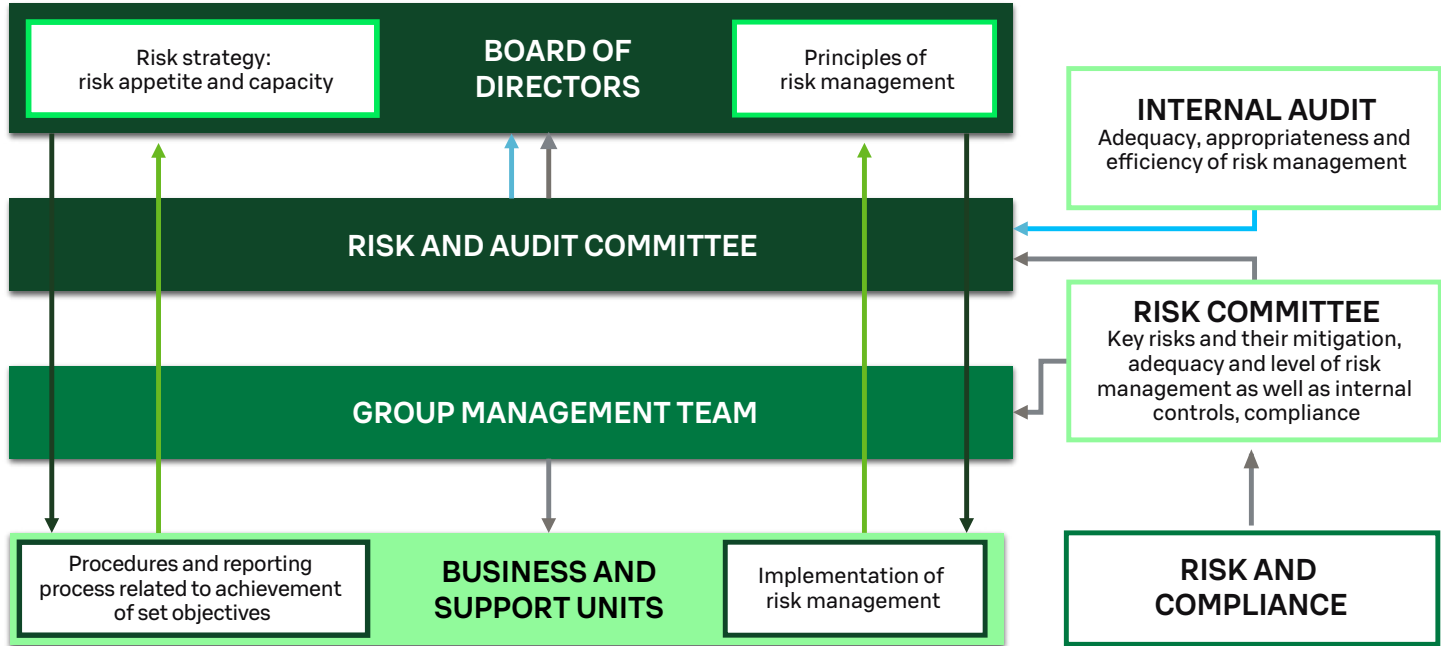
Risk strategy: risk appetite and capacity

BOARD OF DIRECTORS

Principles of risk management

INTERNAL AUDIT
Adequacy, appropriateness and efficiency of risk management

RISK AND AUDIT COMMITTEE

RISK COMMITTEE
Key risks and their mitigation, adequacy and level of risk management as well as internal controls, compliance

GROUP MANAGEMENT TEAM

Procedures and reporting process related to achievement of set objectives

BUSINESS AND SUPPORT UNITS

Implementation of risk management

RISK AND COMPLIANCE